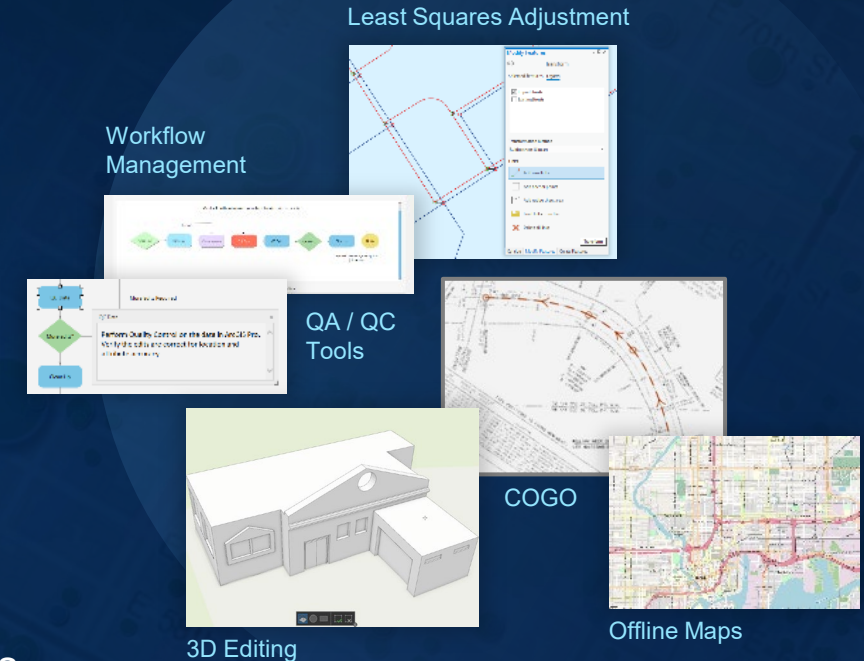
Least Squares Adjustment

Workflow Management

QA / QC Tools

Perform Quality Control on the data in ArcGIS Pro. Verify the edits are correct for location and attribute accuracy.

COGO

3D Editing

Offline Maps